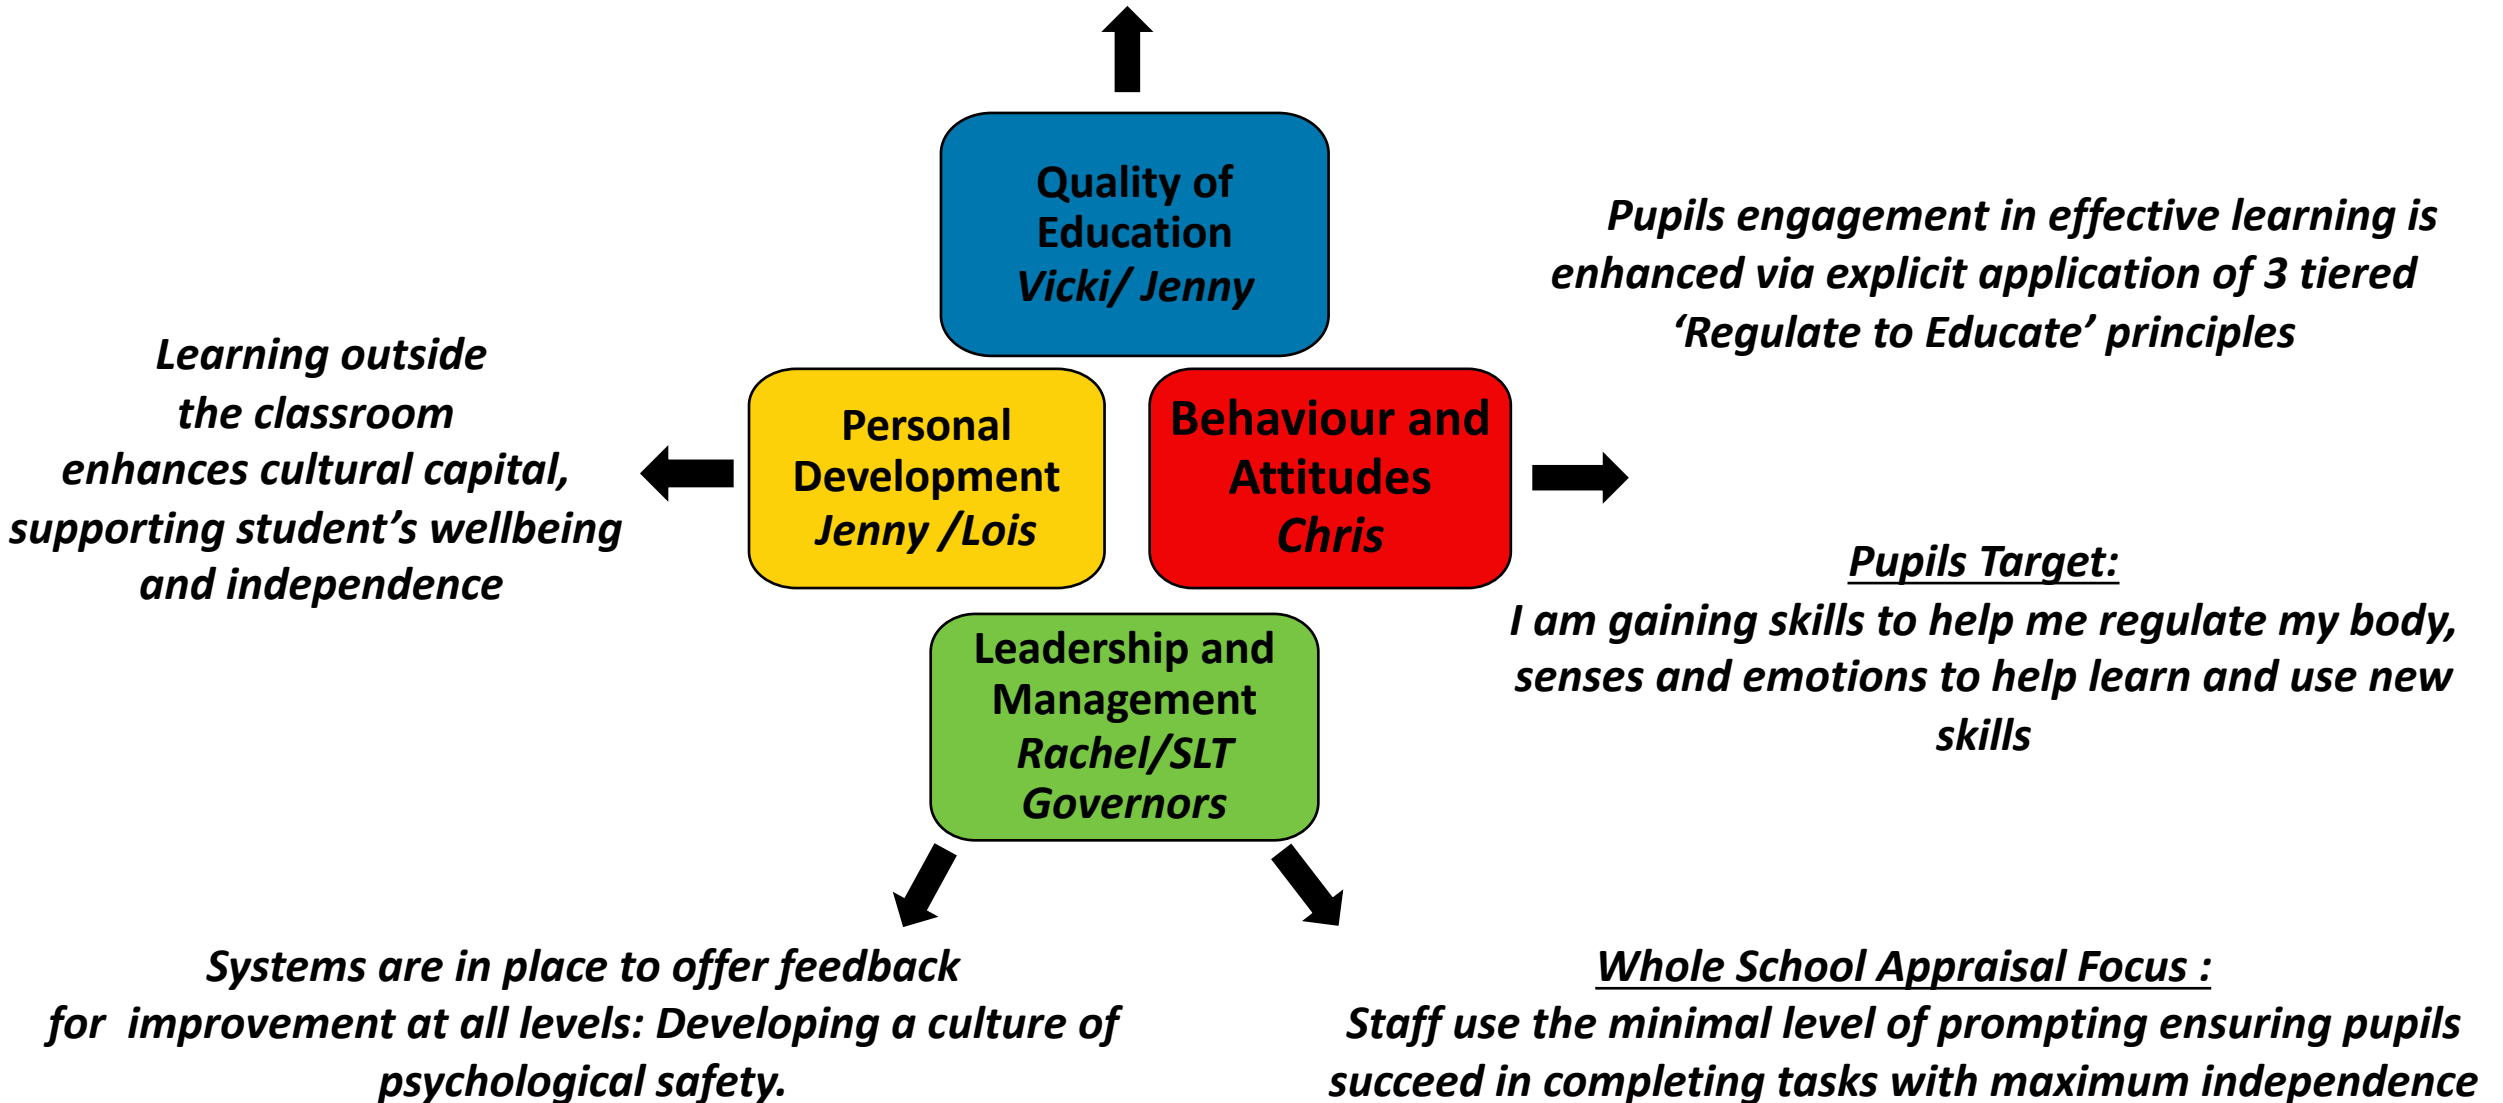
Quality of Education
Vicki/ Jenny

Pupils engagement in effective learning is enhanced via explicit application of 3 tiered ‘Regulate to Educate’ principles

Learning outside the classroom enhances cultural capital, supporting student’s wellbeing and independence

Personal Development
Jenny /Lois

Behaviour and Attitudes
Chris

Pupils Target:
I am gaining skills to help me regulate my body, senses and emotions to help learn and use new skills

Leadership and Management
Rachel/SLT
Governors

Systems are in place to offer feedback for improvement at all levels: Developing a culture of psychological safety.

Whole School Appraisal Focus :
Staff use the minimal level of prompting ensuring pupils succeed in completing tasks with maximum independence